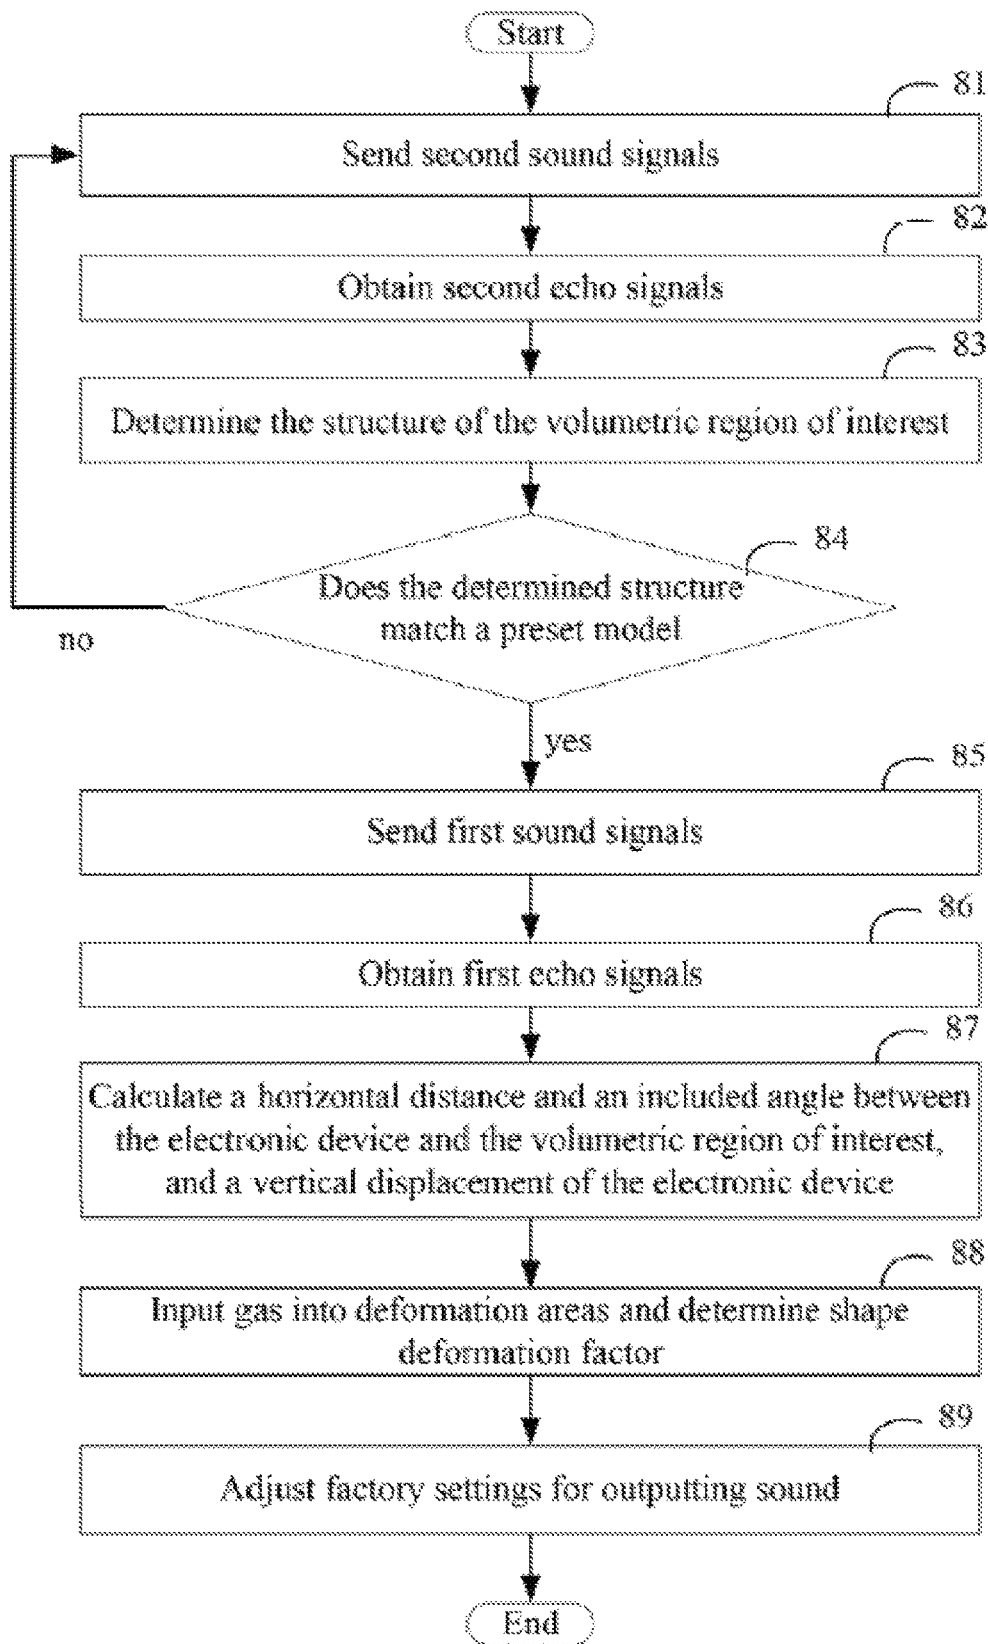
Start

81

Send second sound signals

82

Obtain second echo signals

83

Determine the structure of the volumetric region of interest

84

Does the determined structure match a preset model

no

yes

85

Send first sound signals

86

Obtain first echo signals

87

Calculate a horizontal distance and an included angle between the electronic device and the volumetric region of interest, and a vertical displacement of the electronic device

88

Input gas into deformation areas and determine shape deformation factor

89

Adjust factory settings for outputting sound

End